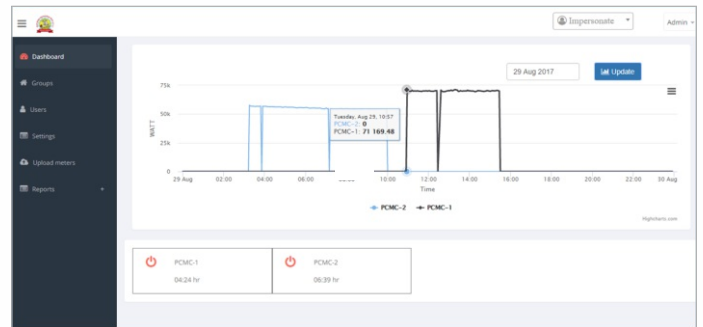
Impersonate

Admin

Dashboard

Groups

Users

Settings

Upload meters

Reports

29 Aug 2017

Update

75k

50k

25k

0

WATT

Tuesday, Aug 29, 10:57
PCMC-2: 0
PCMC-1: 71 169.48

29 Aug 02:00 04:00 06:00 10:00 12:00 14:00 16:00 18:00 20:00 22:00 30 Aug

Time

PCMC-2 PCMC-1

Highcharts.com

PCMC-1
04:24 hr

PCMC-2
06:39 hr